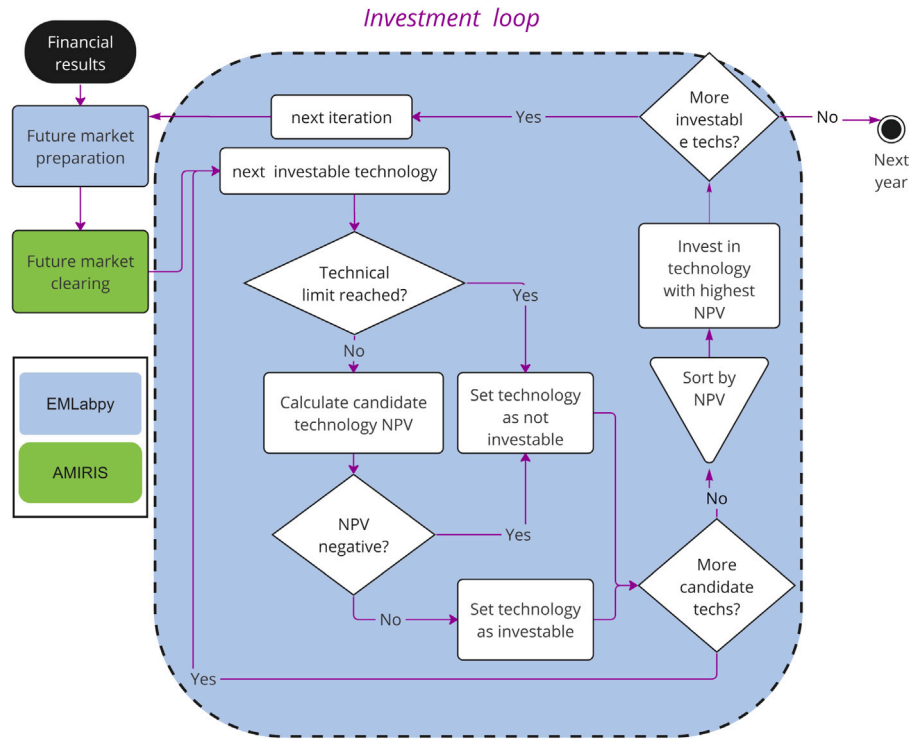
Investment loop

Financial results

Future market preparation

Future market clearing

EMLabpy

AMIRIS

next iteration

Yes

More investabl e techs?

No

Next year

next investable technology

Technical limit reached?

Yes

No

Calculate candidate technology NPV

Set technology as not investable

Invest in technology with highest NPV

Sort by NPV

No

NPV negative?

Yes

More candidate techs?

No

Set technology as investable

Yes